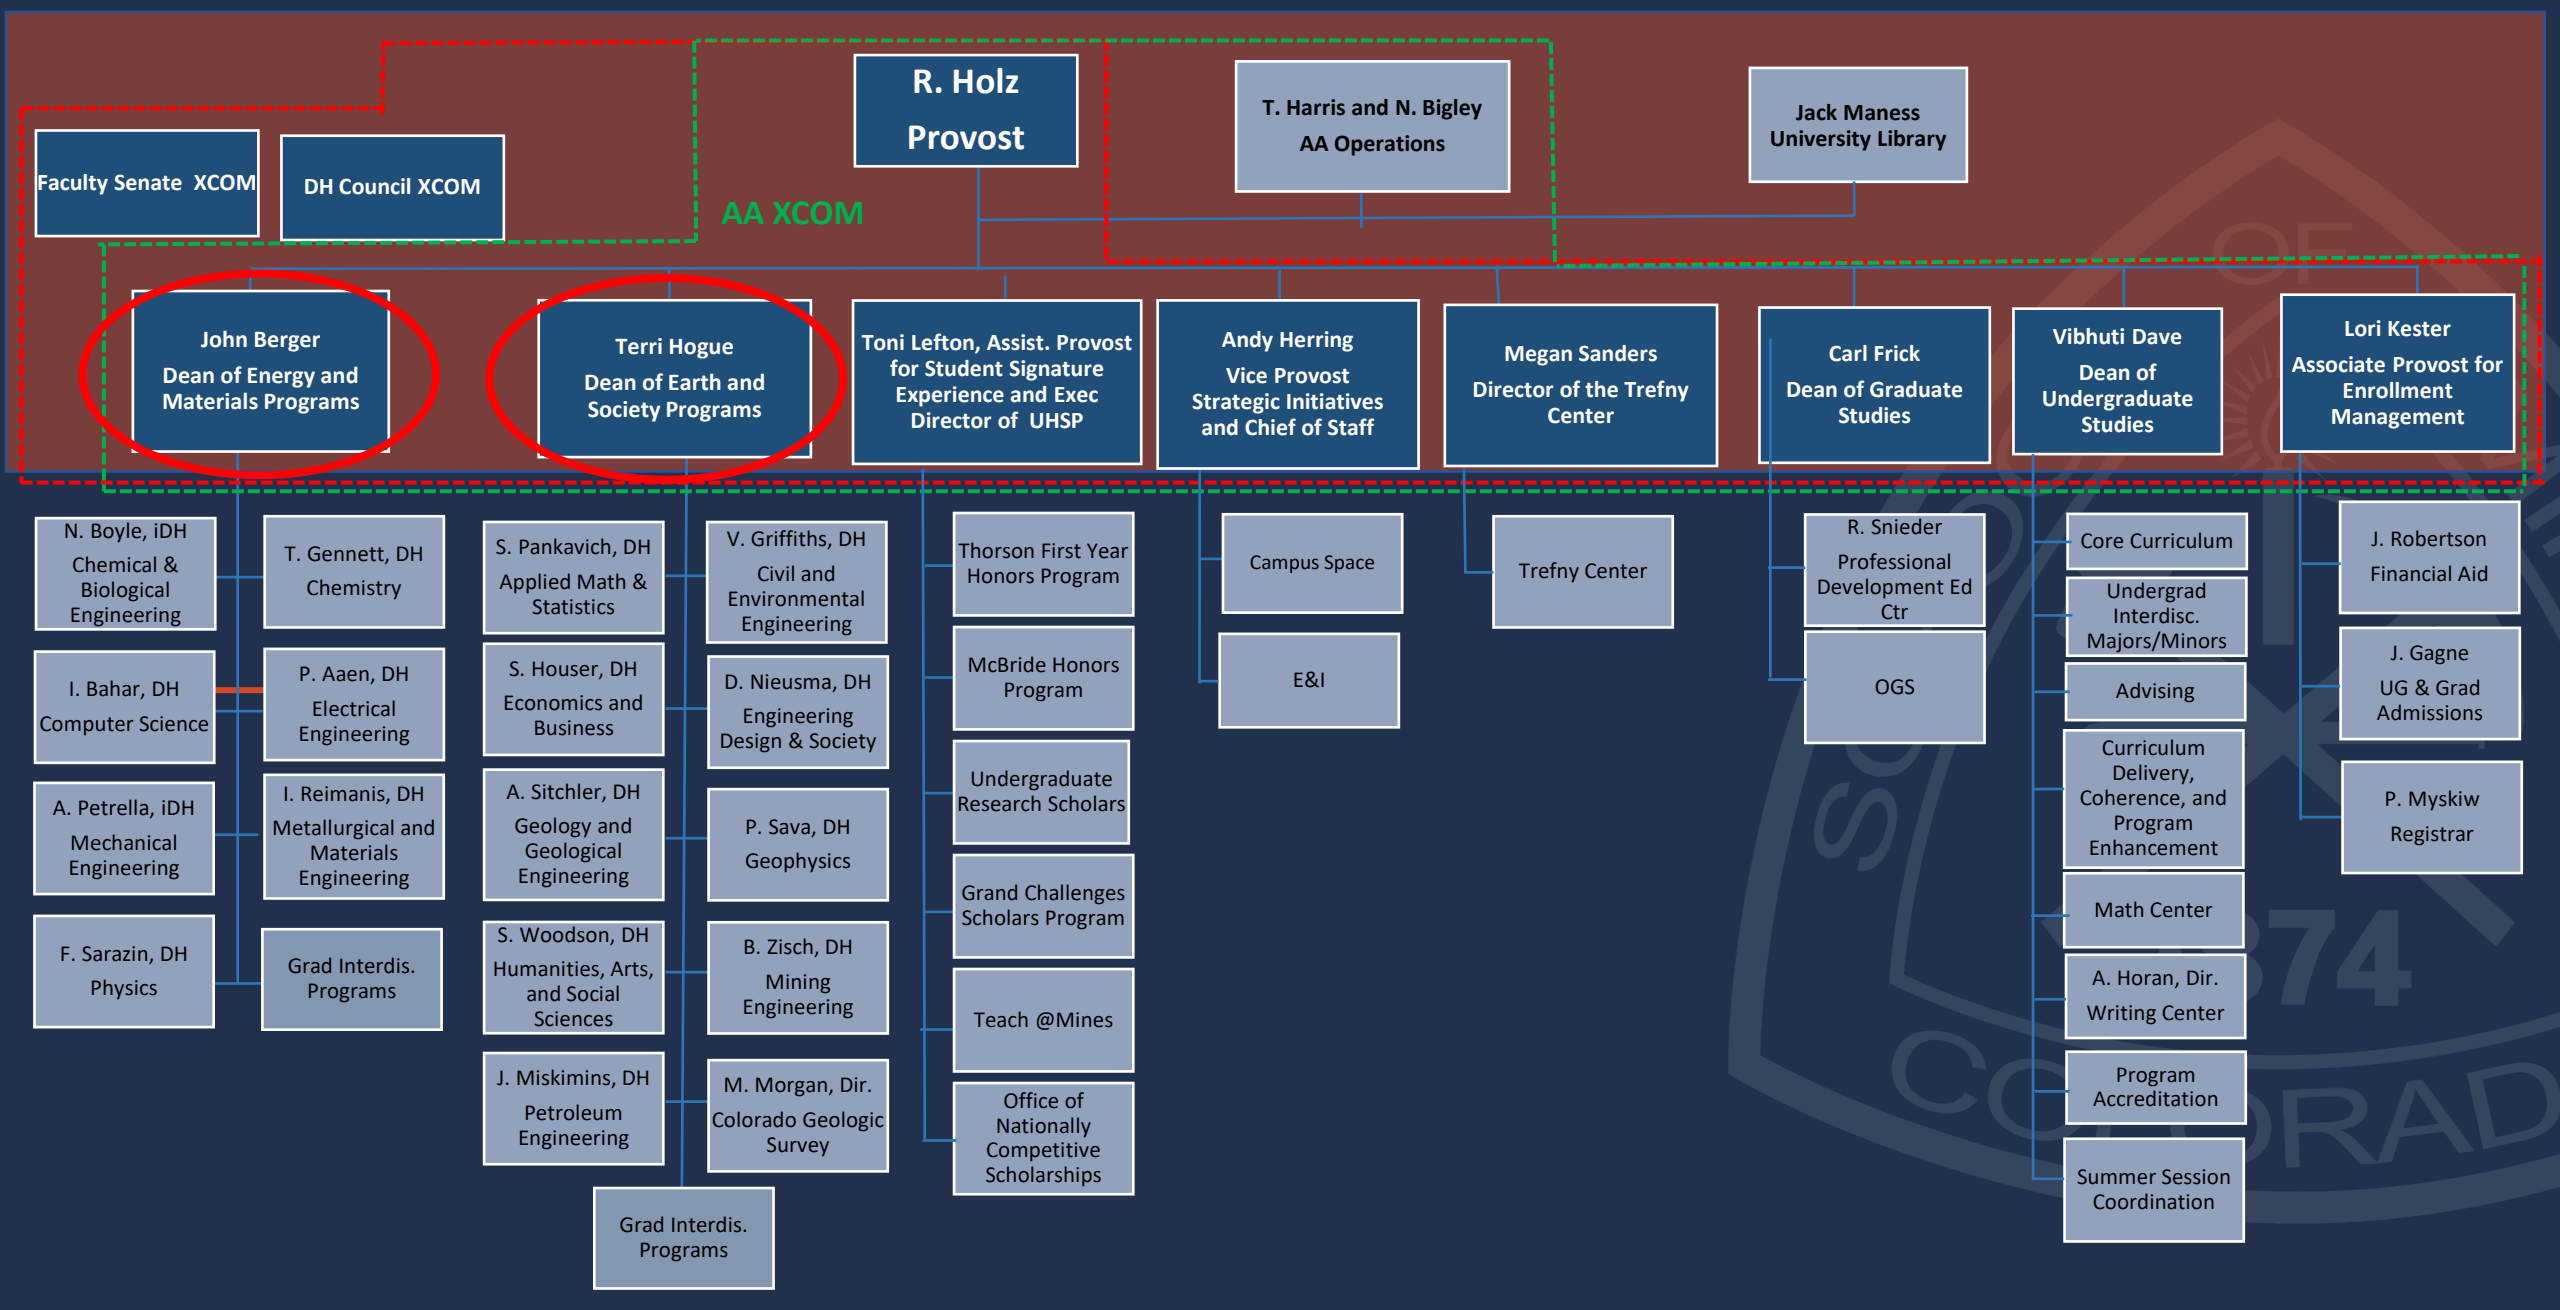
R. Holz
Provost

T. Harris and N. Bigley
AA Operations

Jack Maness
University Library

Faculty Senate XCOM

DH Council XCOM

AA XCOM

John Berger
Dean of Energy and Materials Programs

Terri Hogue
Dean of Earth and Society Programs

Toni Lefton, Assist. Provost for Student Signature Experience and Exec Director of UHSP

Andy Herring
Vice Provost Strategic Initiatives and Chief of Staff

Megan Sanders
Director of the Trefny Center

Carl Frick
Dean of Graduate Studies

Vibhuti Dave
Dean of Undergraduate Studies

Lori Kester
Associate Provost for Enrollment Management

N. Boyle, iDH
Chemical & Biological Engineering

T. Gennett, DH
Chemistry

I. Bahar, DH
Computer Science

P. Aaen, DH
Electrical Engineering

A. Petrella, iDH
Mechanical Engineering

I. Reimanis, DH
Metallurgical and Materials Engineering

F. Sarazin, DH
Physics

Grad Interdis. Programs

S. Pankavich, DH
Applied Math & Statistics

V. Griffiths, DH
Civil and Environmental Engineering

S. Houser, DH
Economics and Business

D. Nieusma, DH
Engineering Design & Society

A. Sitchler, DH
Geology and Geological Engineering

P. Sava, DH
Geophysics

S. Woodson, DH
Humanities, Arts, and Social Sciences

B. Zisch, DH
Mining Engineering

J. Miskimins, DH
Petroleum Engineering

M. Morgan, Dir.
Colorado Geologic Survey

Grad Interdis. Programs

Thorson First Year Honors Program

McBride Honors Program

Undergraduate Research Scholars

Grand Challenges Scholars Program

Teach @Mines

Office of Nationally Competitive Scholarships

Campus Space

E&I

Trefny Center

R. Snieder
Professional Development Ed Ctr

OGS

Core Curriculum

Undergrad Interdisc. Majors/Minors

Advising

Curriculum Delivery, Coherence, and Program Enhancement

Math Center

A. Horan, Dir.
Writing Center

Program Accreditation

Summer Session Coordination

J. Robertson
Financial Aid

J. Gagne
UG & Grad Admissions

P. Myskiw
Registrar